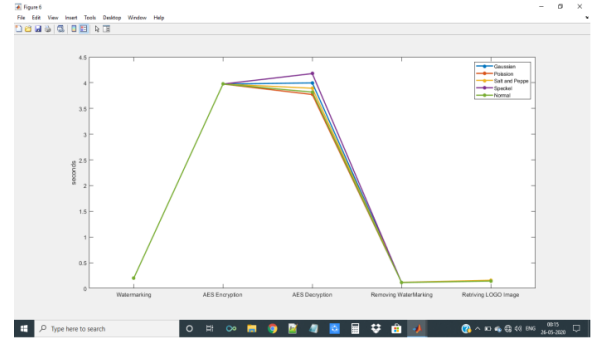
Figure 6

File Edit View Insert Tools Desktop Window Help

4.5
4
3.5
3
2.5
2
1.5
1
0.5
0

seconds

Gaussian
Poission
Salt and Peppe
Speckel
Normal

Watermarking
AES Encryption
AES Decryption
Removing WaterMarking
Retriving LOGO Image

Type here to search

ENG 00:15 26-05-2020